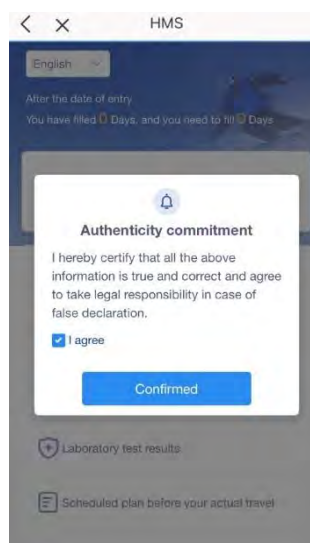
< ✕ HMS

English

After the date of entry

You have filled 0 Days, and you need to fill 0 Days

Authenticity commitment

I hereby certify that all the above information is true and correct and agree to take legal responsibility in case of false declaration.

I agree

Confirmed

Laboratory test results

Scheduled plan before your actual travel